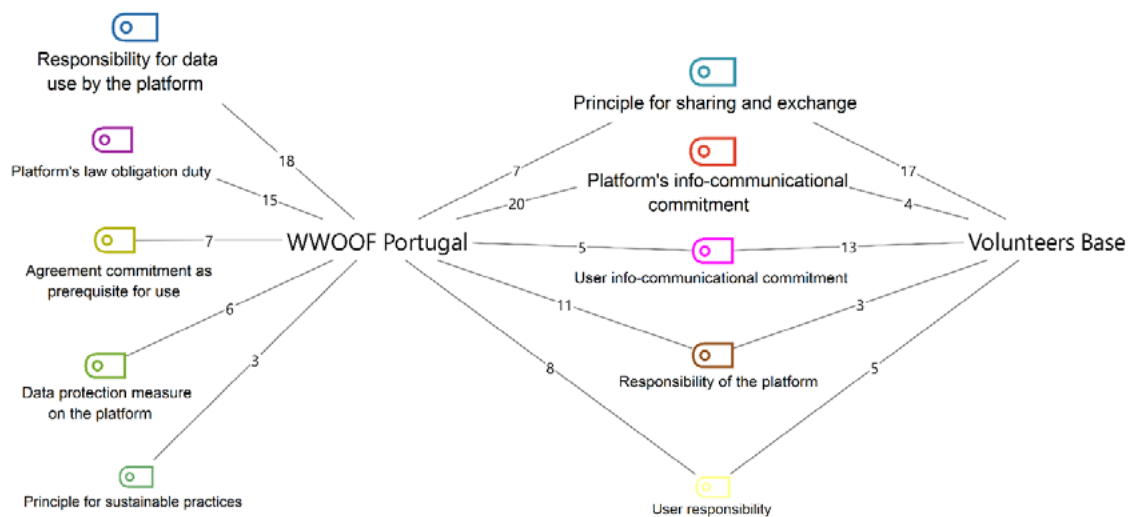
Responsibility for data use by the platform

18

Platform's law obligation duty

15

7

Agreement commitment as prerequisite for use

6

Data protection measure on the platform

3

Principle for sustainable practices

WWOOF Portugal

Principle for sharing and exchange

7

17

Platform's info-communicational commitment

20

4

5

User info-communicational commitment

13

Volunteers Base

11

3

Responsibility of the platform

8

5

User responsibility